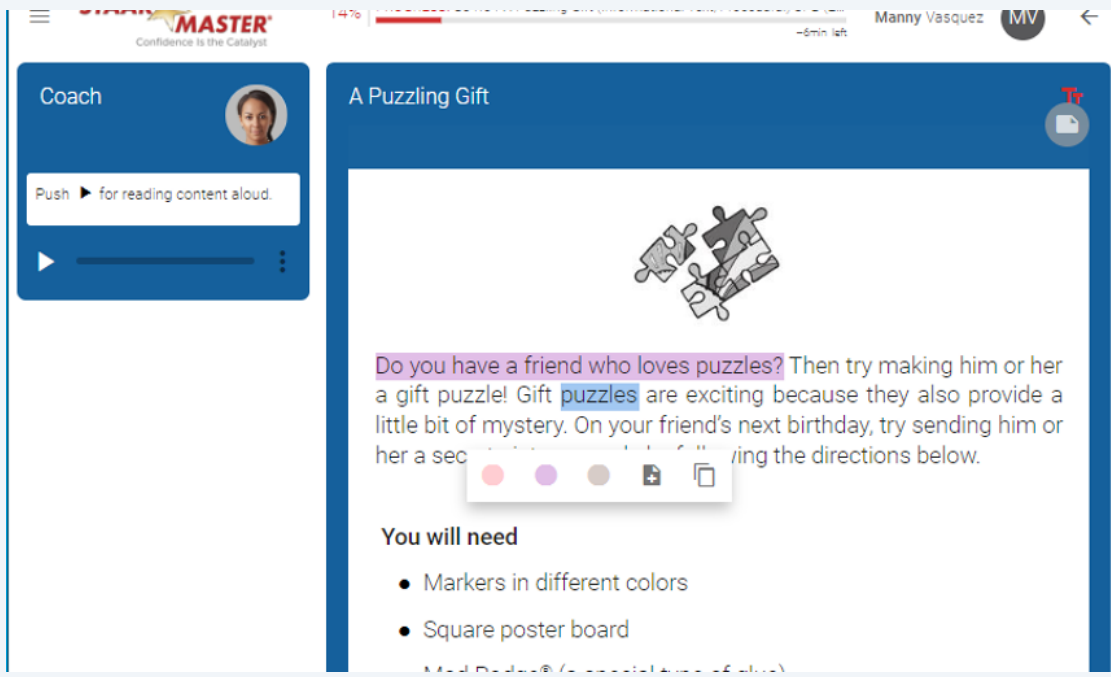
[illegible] MASTER
Confidence Is the Catalyst

14% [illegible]
~6min left

Manny Vasquez MV

Coach

Push ▶ for reading content aloud.

A Puzzling Gift

Tт

Do you have a friend who loves puzzles? Then try making him or her a gift puzzle! Gift puzzles are exciting because they also provide a little bit of mystery. On your friend's next birthday, try sending him or her a sec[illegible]ving the directions below.

You will need

- Markers in different colors
- Square poster board
- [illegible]